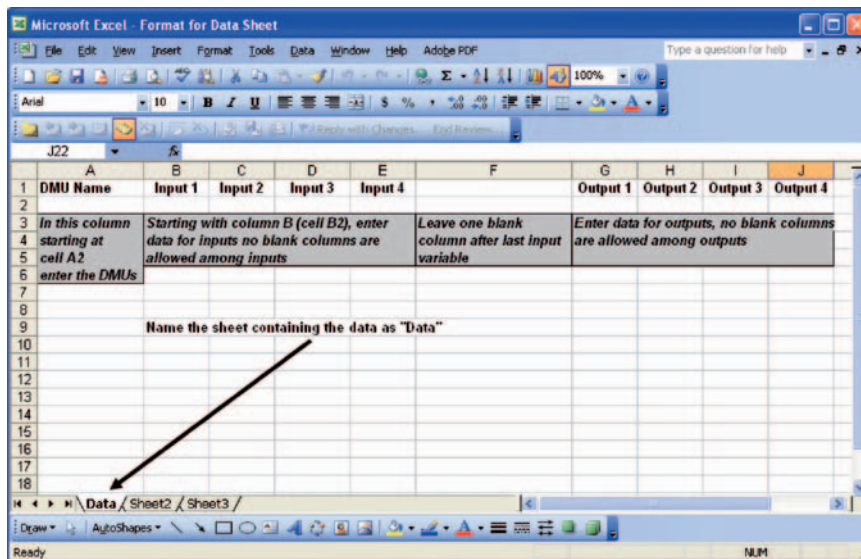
Microsoft Excel - Format for Data Sheet

File Edit View Insert Format Tools Data Window Help Adobe PDF

Type a question for help

100%

Arial 10 B I U $ %

Reply with Changes... End Review...

J22 fx

| | A | B | C | D | E | F | G | H | I | J |
|---|---|---|---|---|---|---|---|---|---|---|
| 1 | DMU Name | Input 1 | Input 2 | Input 3 | Input 4 | | Output 1 | Output 2 | Output 3 | Output 4 |
| 2 | | | | | | | | | | |
| 3 | In this column starting at cell A2 enter the DMUs | Starting with column B (cell B2), enter data for inputs no blank columns are allowed among inputs | | | | Leave one blank column after last input variable | Enter data for outputs, no blank columns are allowed among outputs | | | |
| 4 | | | | | | | | | | |
| 5 | | | | | | | | | | |
| 6 | | | | | | | | | | |
| 7 | | | | | | | | | | |
| 8 | | | | | | | | | | |
| 9 | | Name the sheet containing the data as "Data" | | | | | | | | |
| 10 | | | | | | | | | | |
| 11 | | | | | | | | | | |
| 12 | | | | | | | | | | |
| 13 | | | | | | | | | | |
| 14 | | | | | | | | | | |
| 15 | | | | | | | | | | |
| 16 | | | | | | | | | | |
| 17 | | | | | | | | | | |
| 18 | | | | | | | | | | |

Data / Sheet2 / Sheet3 /

Draw AutoShapes

Ready NUM